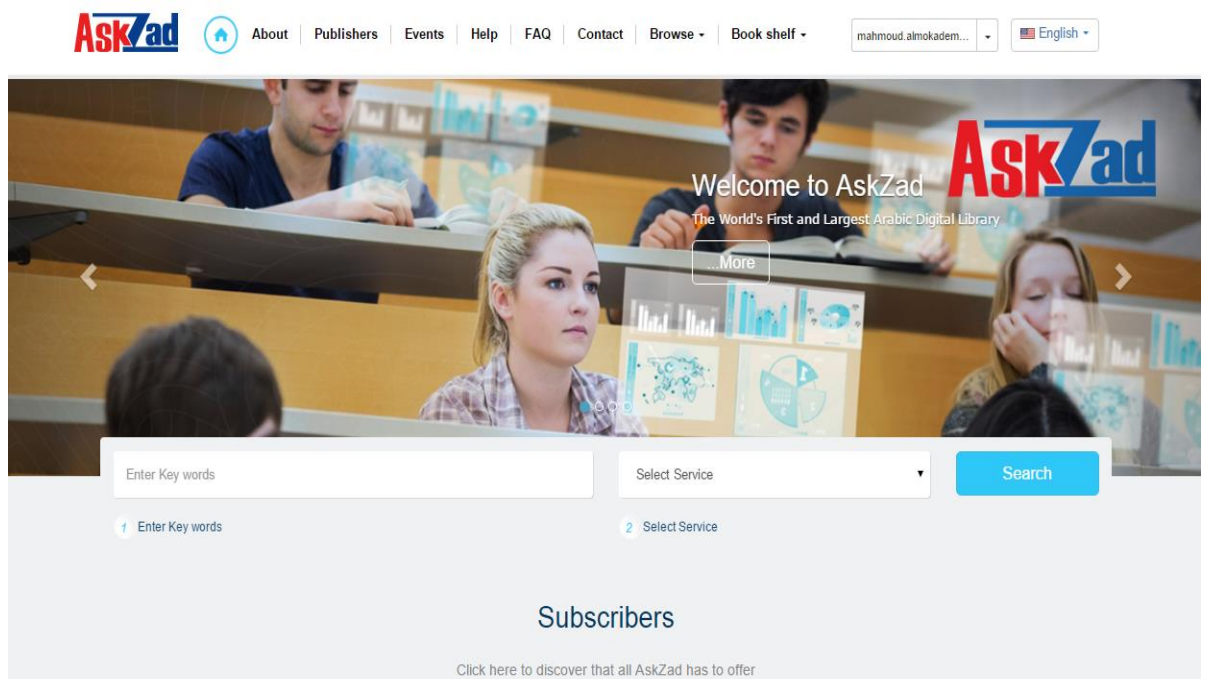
AskZad

About | Publishers | Events | Help | FAQ | Contact | Browse ▾ | Book shelf ▾

mahmoud.almokadem...

English ▾

AskZad

Welcome to AskZad

The World's First and Largest Arabic Digital Library

...More

Enter Key words

Select Service

Search

1 Enter Key words

2 Select Service

Subscribers

Click here to discover that all AskZad has to offer